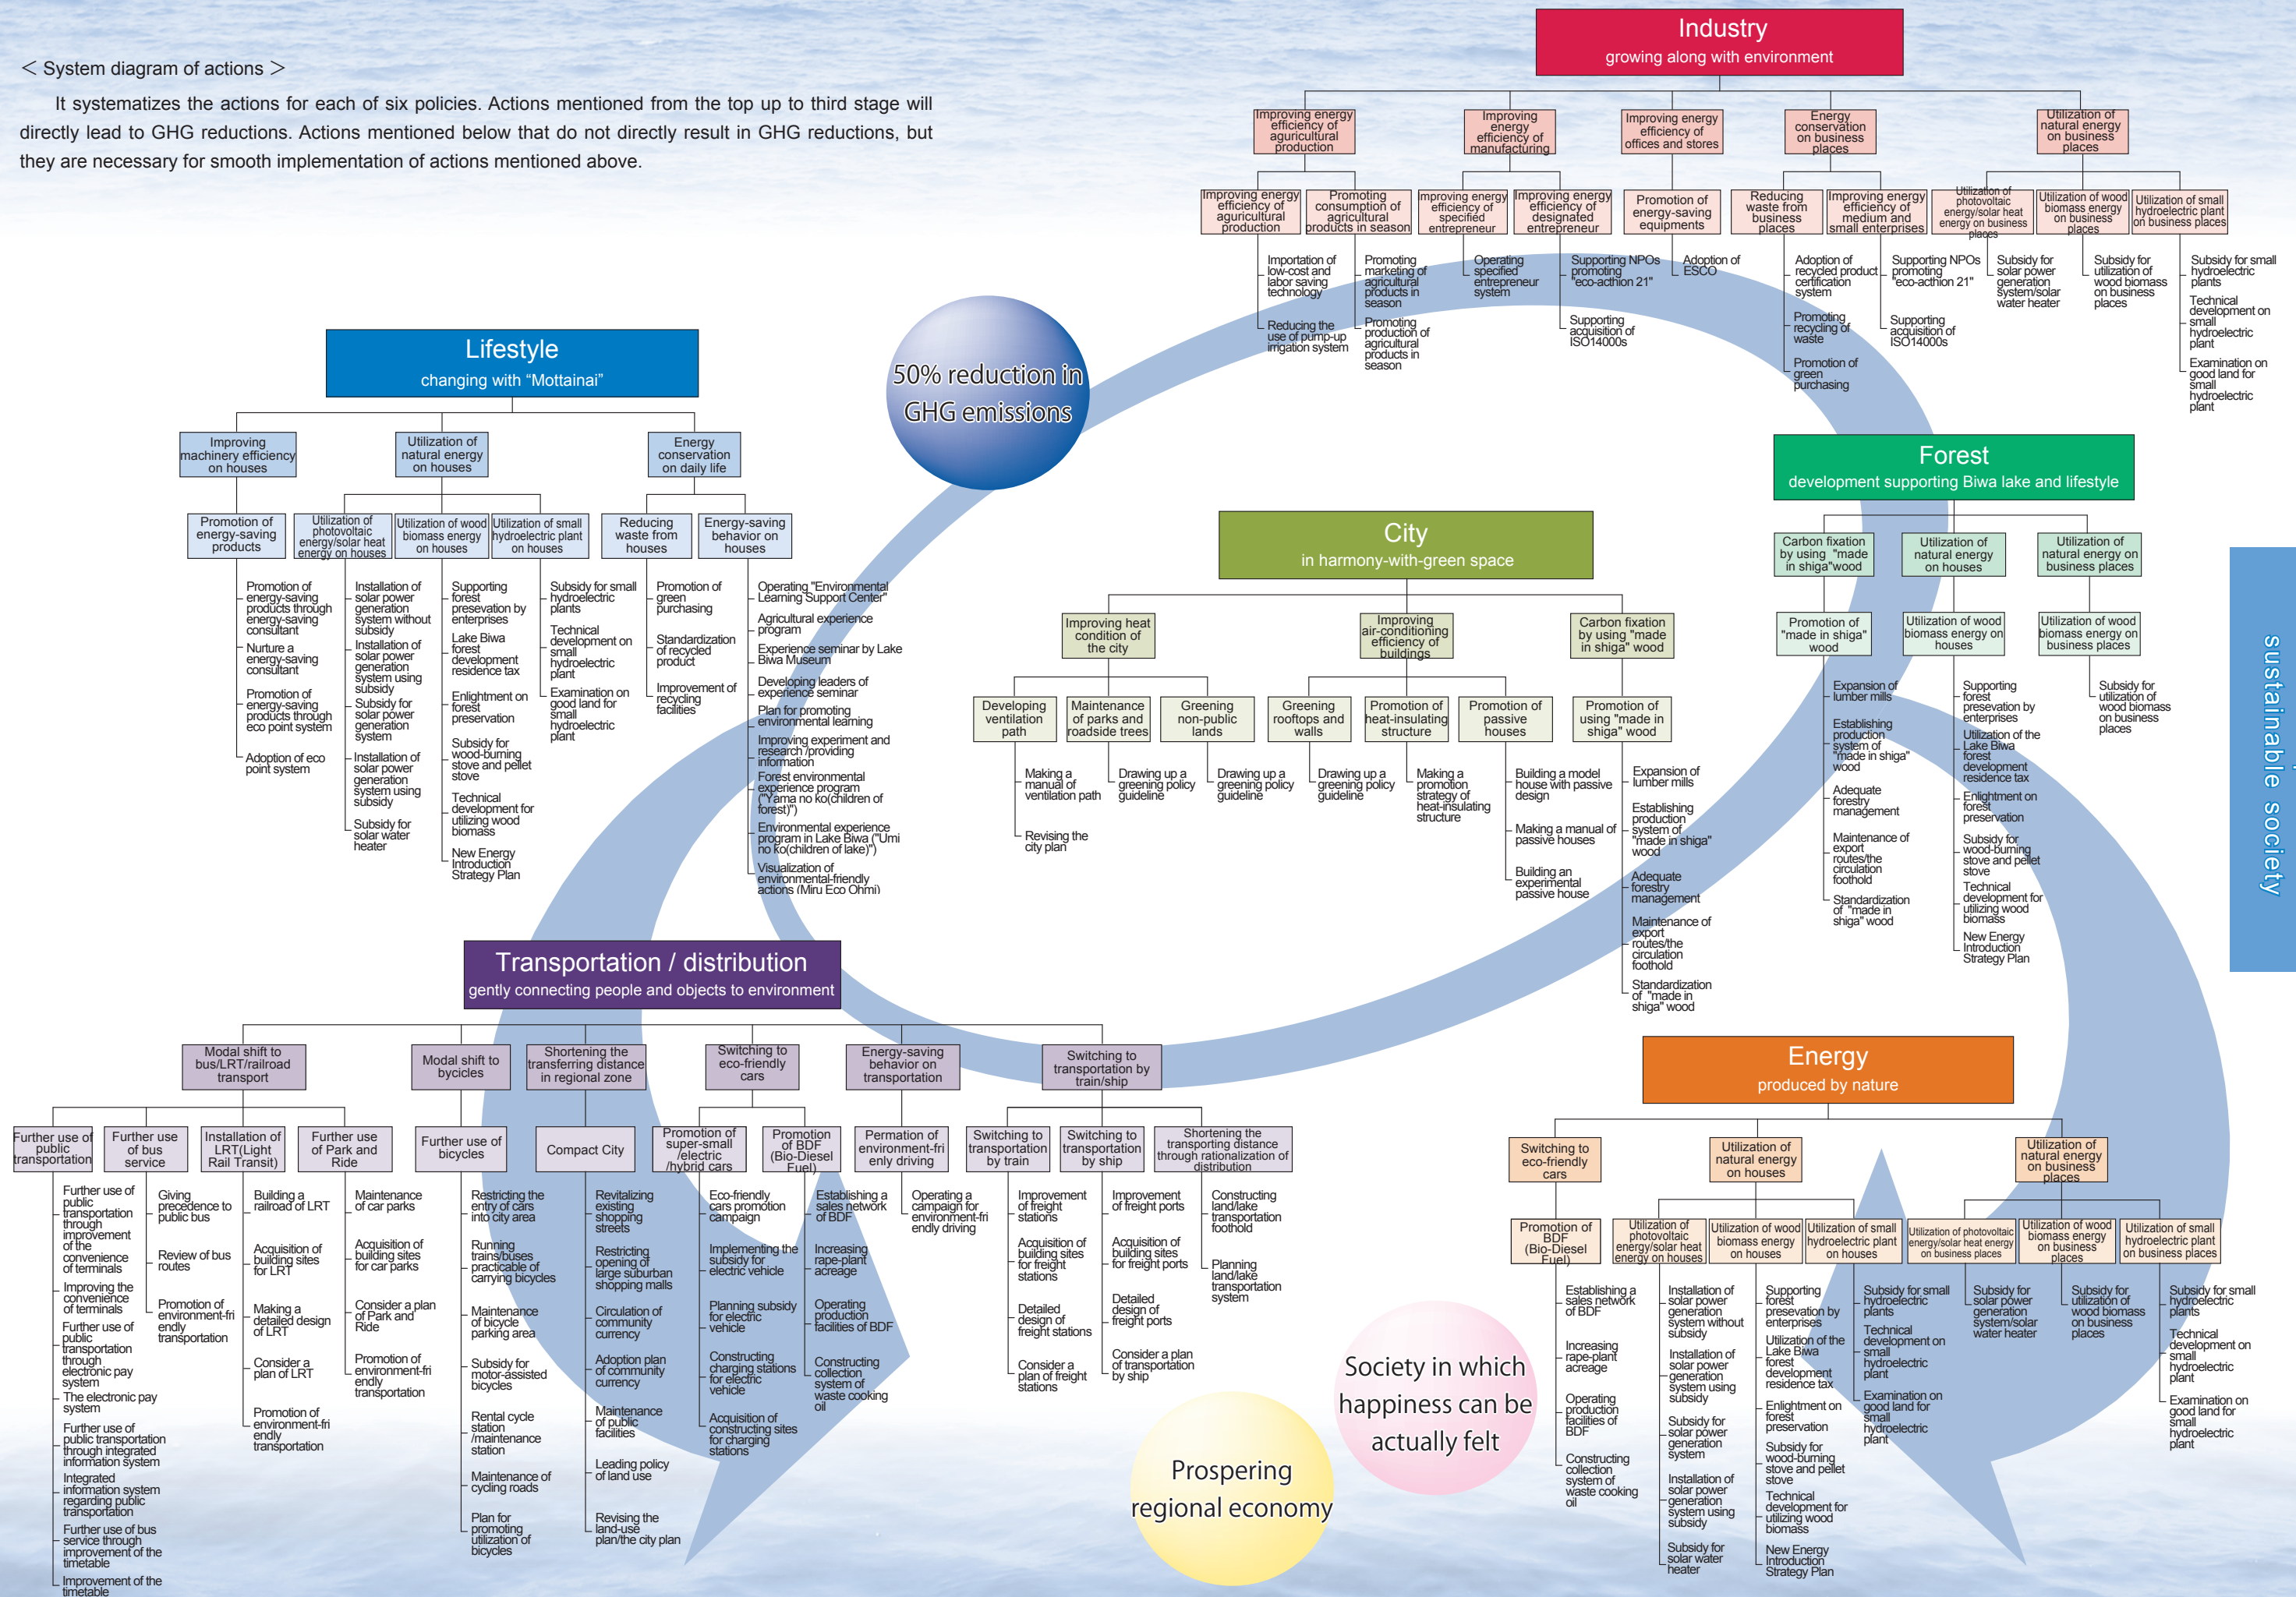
＜ System diagram of actions ＞

It systematizes the actions for each of six policies. Actions mentioned from the top up to third stage will directly lead to GHG reductions. Actions mentioned below that do not directly result in GHG reductions, but they are necessary for smooth implementation of actions mentioned above.

Industry
growing along with environment

Improving energy efficiency of agricultural production
Improving energy efficiency of manufacturing
Improving energy efficiency of offices and stores
Energy conservation on business places
Utilization of natural energy on business places

Improving energy efficiency of agricultural production
Promoting consumption of agricultural products in season
Improving energy efficiency of specified entrepreneur
Improving energy efficiency of designated entrepreneur
Promotion of energy-saving equipments
Reducing waste from business places
Improving energy efficiency of medium and small enterprises
Utilization of photovoltaic energy/solar heat energy on business places
Utilization of wood biomass energy on business places
Utilization of small hydroelectric plant on business places

Importation of low-cost and labor saving technology
Reducing the use of pump-up irrigation system
Promoting marketing of agricultural products in season
Promoting production of agricultural products in season
Operating specified entrepreneur system
Supporting NPOs promoting "eco-action 21"
Supporting acquisition of ISO14000s
Adoption of ESCO
Adoption of recycled product certification system
Promoting recycling of waste
Promotion of green purchasing
Supporting NPOs promoting "eco-action 21"
Supporting acquisition of ISO14000s
Subsidy for solar power generation system/solar water heater
Subsidy for utilization of wood biomass on business places
Subsidy for small hydroelectric plants
Technical development on small hydroelectric plant
Examination on good land for small hydroelectric plant

50% reduction in GHG emissions

Lifestyle
changing with "Mottainai"

Improving machinery efficiency on houses
Utilization of natural energy on houses
Energy conservation on daily life

Promotion of energy-saving products
Utilization of photovoltaic energy/solar heat energy on houses
Utilization of wood biomass energy on houses
Utilization of small hydroelectric plant on houses
Reducing waste from houses
Energy-saving behavior on houses

Promotion of energy-saving products through energy-saving consultant
Nurture a energy-saving consultant
Promotion of energy-saving products through eco point system
Adoption of eco point system
Installation of solar power generation system without subsidy
Installation of solar power generation system using subsidy
Subsidy for solar power generation system
Installation of solar power generation system using subsidy
Subsidy for solar water heater
Supporting forest presevation by enterprises
Lake Biwa forest development residence tax
Enlightment on forest preservation
Subsidy for wood-burning stove and pellet stove
Technical development for utilizing wood biomass
New Energy Introduction Strategy Plan
Subsidy for small hydroelectric plants
Technical development on small hydroelectric plant
Examination on good land for small hydroelectric plant
Promotion of green purchasing
Standardization of recycled product
Improvement of recycling facilities
Operating "Environmental Learning Support Center"
Agricultural experience program
Experience seminar by Lake Biwa Museum
Developing leaders of experience seminar
Plan for promoting environmental learning
Improving experiment and research /providing information
Forest environmental experience program ("Yama no ko(children of forest)")
Environmental experience program in Lake Biwa ("Umi no ko(children of lake)")
Visualization of environmental-friendly actions (Miru Eco Ohmi)

Forest
development supporting Biwa lake and lifestyle

Carbon fixation by using "made in shiga"wood
Utilization of natural energy on houses
Utilization of natural energy on business places
Promotion of "made in shiga" wood
Utilization of wood biomass energy on houses
Utilization of wood biomass energy on business places
Expansion of lumber mills
Establishing production system of "made in shiga" wood
Adequate forestry management
Maintenance of export routes/the circulation foothold
Standardization of "made in shiga" wood
Supporting forest presevation by enterprises
Utilization of the Lake Biwa forest development residence tax
Enlightment on forest preservation
Subsidy for wood-burning stove and pellet stove
Technical development for utilizing wood biomass
New Energy Introduction Strategy Plan
Subsidy for utilization of wood biomass on business places

City
in harmony-with-green space

Improving heat condition of the city
Improving air-conditioning efficiency of buildings
Carbon fixation by using "made in shiga" wood
Developing ventilation path
Maintenance of parks and roadside trees
Greening non-public lands
Greening rooftops and walls
Promotion of heat-insulating structure
Promotion of passive houses
Promotion of using "made in shiga" wood
Making a manual of ventilation path
Revising the city plan
Drawing up a greening policy guideline
Drawing up a greening policy guideline
Drawing up a greening policy guideline
Making a promotion strategy of heat-insulating structure
Building a model house with passive design
Making a manual of passive houses
Building an experimental passive house
Expansion of lumber mills
Establishing production system of "made in shiga" wood
Adequate forestry management
Maintenance of export routes/the circulation foothold
Standardization of "made in shiga" wood

sustainable society

Transportation / distribution
gently connecting people and objects to environment

Modal shift to bus/LRT/railroad transport
Modal shift to bycicles
Shortening the transferring distance in regional zone
Switching to eco-friendly cars
Energy-saving behavior on transportation
Switching to transportation by train/ship

Further use of public transportation
Further use of bus service
Installation of LRT(Light Rail Transit)
Further use of Park and Ride
Further use of bicycles
Compact City
Promotion of super-small /electric /hybrid cars
Promotion of BDF (Bio-Diesel Fuel)
Permation of environment-friendly driving
Switching to transportation by train
Switching to transportation by ship
Shortening the transporting distance through rationalization of distribution

Further use of public transportation through improvement of the convenience of terminals
Improving the convenience of terminals
Further use of public transportation through electronic pay system
The electronic pay system
Further use of public transportation through integrated information system
Integrated information system regarding public transportation
Further use of bus service through improvement of the timetable
Improvement of the timetable
Giving precedence to public bus
Review of bus routes
Promotion of environment-friendly transportation
Building a railroad of LRT
Acquisition of building sites for LRT
Making a detailed design of LRT
Consider a plan of LRT
Promotion of environment-friendly transportation
Maintenance of car parks
Acquisition of building sites for car parks
Consider a plan of Park and Ride
Promotion of environment-friendly transportation
Restricting the entry of cars into city area
Running trains/buses practicable of carrying bicycles
Maintenance of bicycle parking area
Subsidy for motor-assisted bicycles
Rental cycle station /maintenance station
Maintenance of cycling roads
Plan for promoting utilization of bicycles
Revitalizing existing shopping streets
Restricting opening of large suburban shopping malls
Circulation of community currency
Adoption plan of community currency
Maintenance of public facilities
Leading policy of land use
Revising the land-use plan/the city plan
Eco-friendly cars promotion campaign
Implementing the subsidy for electric vehicle
Planning subsidy for electric vehicle
Constructing charging stations for electric vehicle
Acquisition of constructing sites for charging stations
Establishing a sales network of BDF
Increasing rape-plant acreage
Operating production facilities of BDF
Constructing collection system of waste cooking oil
Operating a campaign for environment-friendly driving
Improvement of freight stations
Acquisition of building sites for freight stations
Detailed design of freight stations
Consider a plan of freight stations
Improvement of freight ports
Acquisition of building sites for freight ports
Detailed design of freight ports
Consider a plan of transportation by ship
Constructing land/lake transportation foothold
Planning land/lake transportation system

Society in which happiness can be actually felt

Prospering regional economy

Energy
produced by nature

Switching to eco-friendly cars
Utilization of natural energy on houses
Utilization of natural energy on business places
Promotion of BDF (Bio-Diesel Fuel)
Utilization of photovoltaic energy/solar heat energy on houses
Utilization of wood biomass energy on houses
Utilization of small hydroelectric plant on houses
Utilization of photovoltaic energy/solar heat energy on business places
Utilization of wood biomass energy on business places
Utilization of small hydroelectric plant on business places
Establishing a sales network of BDF
Increasing rape-plant acreage
Operating production facilities of BDF
Constructing collection system of waste cooking oil
Installation of solar power generation system without subsidy
Installation of solar power generation system using subsidy
Subsidy for solar power generation system
Installation of solar power generation system using subsidy
Subsidy for solar water heater
Supporting forest presevation by enterprises
Utilization of the Lake Biwa forest development residence tax
Enlightment on forest preservation
Subsidy for wood-burning stove and pellet stove
Technical development for utilizing wood biomass
New Energy Introduction Strategy Plan
Subsidy for small hydroelectric plants
Technical development on small hydroelectric plant
Examination on good land for small hydroelectric plant
Subsidy for solar power generation system/solar water heater
Subsidy for utilization of wood biomass on business places
Subsidy for small hydroelectric plants
Technical development on small hydroelectric plant
Examination on good land for small hydroelectric plant